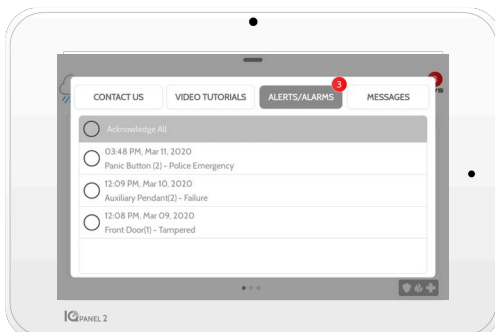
CONTACT US
VIDEO TUTORIALS
ALERTS/ALARMS 3
MESSAGES

Acknowledge All

03:48 PM, Mar 11, 2020
Panic Button (2) - Police Emergency

12:09 PM, Mar 10, 2020
Auxiliary Pendant(2) - Failure

12:08 PM, Mar 09, 2020
Front Door(1) - Tampered

IQ PANEL 2